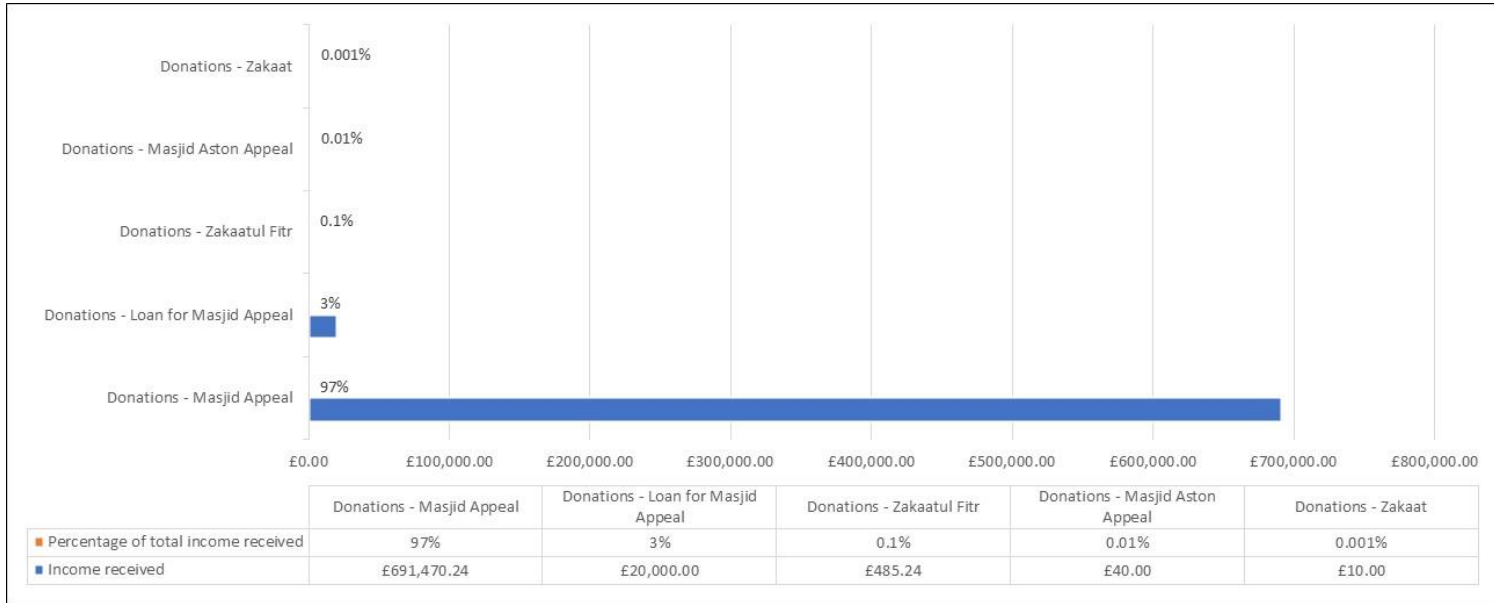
Donations - Zakaat
0.001%

Donations - Masjid Aston Appeal
0.01%

Donations - Zakaatul Fitr
0.1%

Donations - Loan for Masjid Appeal
3%

Donations - Masjid Appeal
97%

£0.00 £100,000.00 £200,000.00 £300,000.00 £400,000.00 £500,000.00 £600,000.00 £700,000.00 £800,000.00

| | Donations - Masjid Appeal | Donations - Loan for Masjid Appeal | Donations - Zakaatul Fitr | Donations - Masjid Aston Appeal | Donations - Zakaat |
|---|---|---|---|---|---|
| Percentage of total income received | 97% | 3% | 0.1% | 0.01% | 0.001% |
| Income received | £691,470.24 | £20,000.00 | £485.24 | £40.00 | £10.00 |